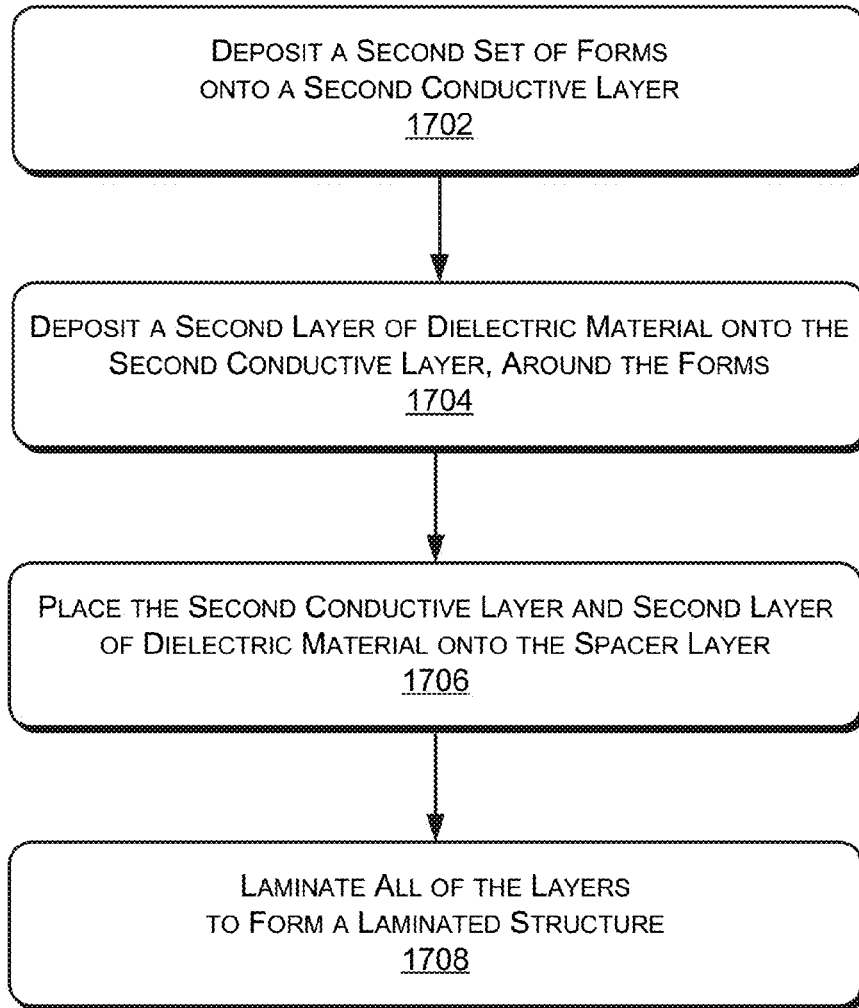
Deposit a Second Set of Forms onto a Second Conductive Layer
1702

Deposit a Second Layer of Dielectric Material onto the Second Conductive Layer, Around the Forms
1704

Place the Second Conductive Layer and Second Layer of Dielectric Material onto the Spacer Layer
1706

Laminate All of the Layers to Form a Laminated Structure
1708